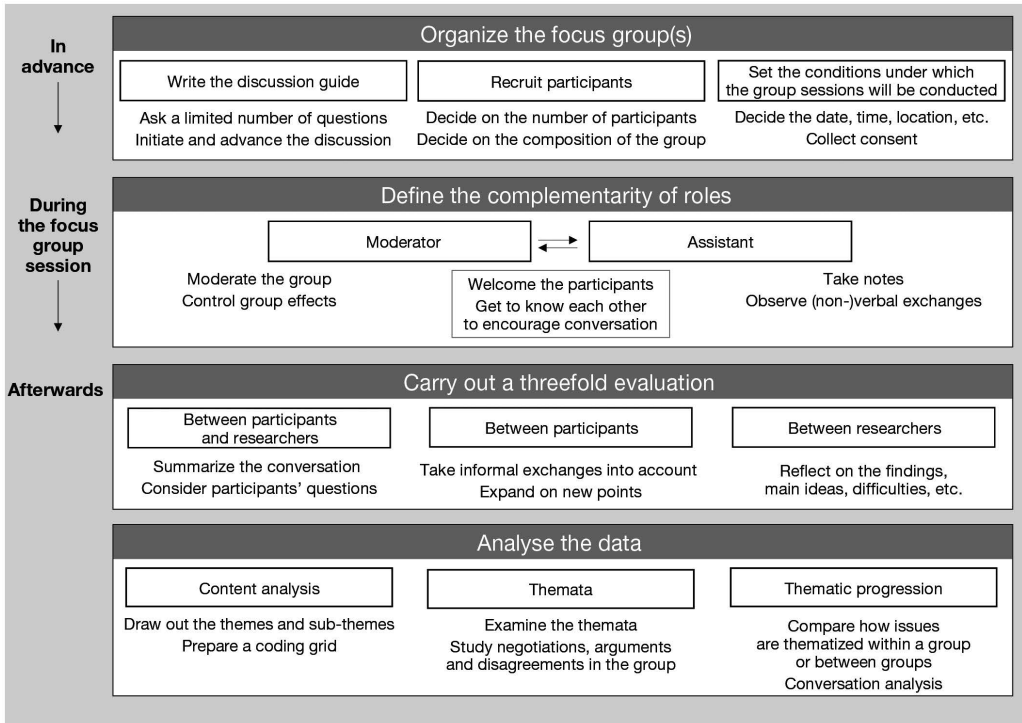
In advance

Organize the focus group(s)

Write the discussion guide

Ask a limited number of questions
Initiate and advance the discussion

Recruit participants

Decide on the number of participants
Decide on the composition of the group

Set the conditions under which the group sessions will be conducted

Decide the date, time, location, etc.
Collect consent

During the focus group session

Define the complementarity of roles

Moderator

Moderate the group
Control group effects

Welcome the participants
Get to know each other to encourage conversation

Assistant

Take notes
Observe (non-)verbal exchanges

Afterwards

Carry out a threefold evaluation

Between participants and researchers

Summarize the conversation
Consider participants' questions

Between participants

Take informal exchanges into account
Expand on new points

Between researchers

Reflect on the findings, main ideas, difficulties, etc.

Analyse the data

Content analysis

Draw out the themes and sub-themes
Prepare a coding grid

Themata

Examine the themata
Study negotiations, arguments and disagreements in the group

Thematic progression

Compare how issues are thematized within a group or between groups
Conversation analysis